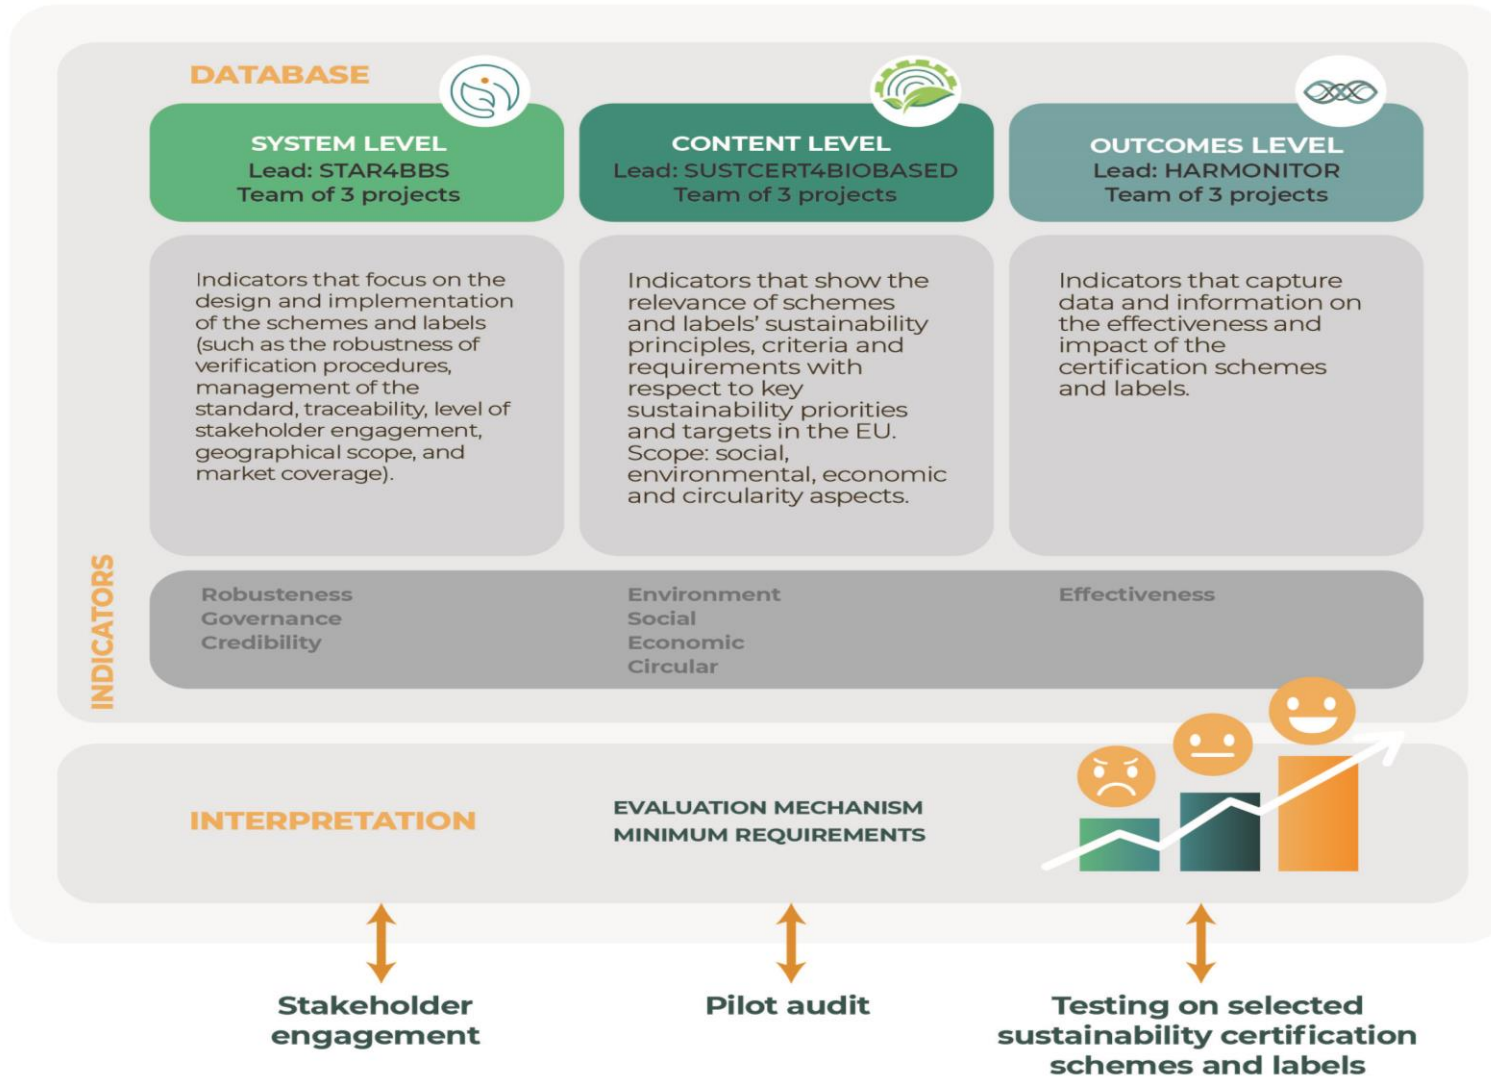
DATABASE

SYSTEM LEVEL
Lead: STAR4BBS
Team of 3 projects

CONTENT LEVEL
Lead: SUSTCERT4BIOBASED
Team of 3 projects

OUTCOMES LEVEL
Lead: HARMONITOR
Team of 3 projects

Indicators that focus on the design and implementation of the schemes and labels (such as the robustness of verification procedures, management of the standard, traceability, level of stakeholder engagement, geographical scope, and market coverage).

Indicators that show the relevance of schemes and labels' sustainability principles, criteria and requirements with respect to key sustainability priorities and targets in the EU. Scope: social, environmental, economic and circularity aspects.

Indicators that capture data and information on the effectiveness and impact of the certification schemes and labels.

INDICATORS

Robusteness
Governance
Credibility

Environment
Social
Economic
Circular

Effectiveness

INTERPRETATION

EVALUATION MECHANISM
MINIMUM REQUIREMENTS

Stakeholder engagement

Pilot audit

Testing on selected sustainability certification schemes and labels